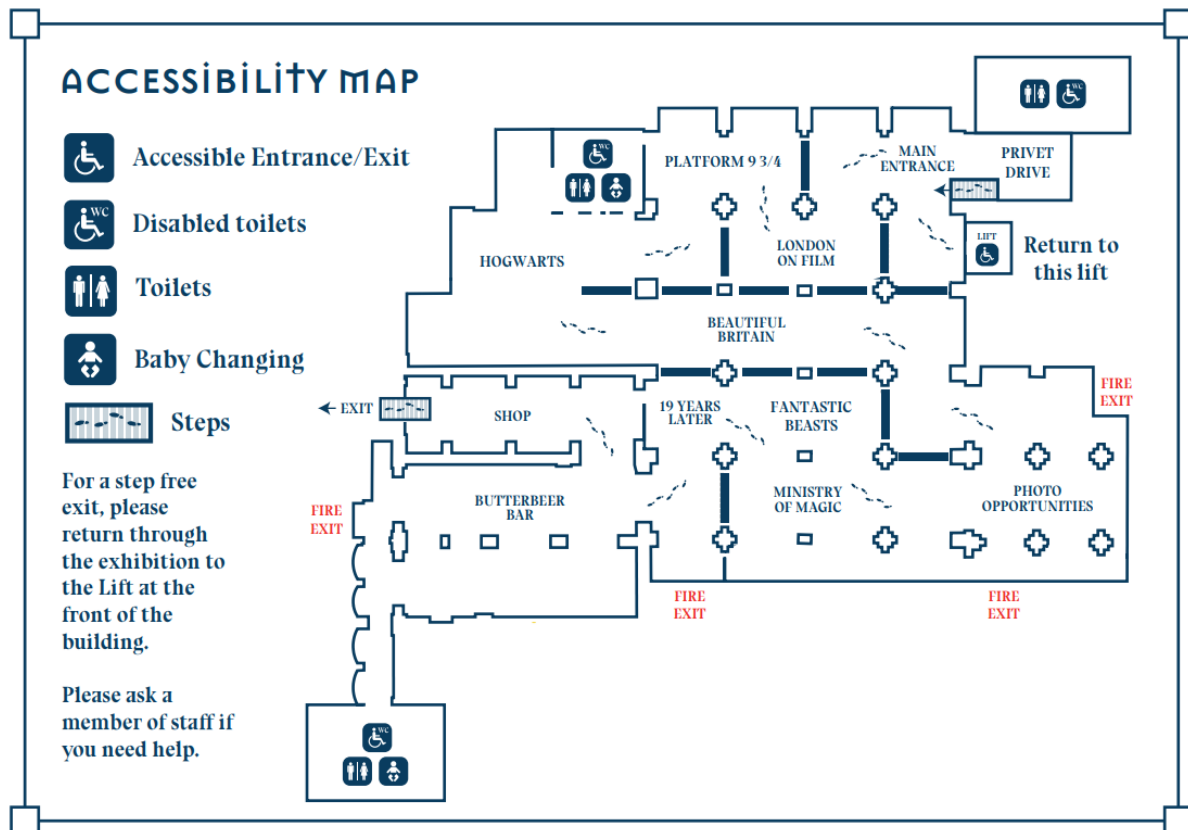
ACCESSIBILITY MAP

Accessible Entrance/Exit

WC Disabled toilets

Toilets

Baby Changing

Steps

For a step free exit, please return through the exhibition to the Lift at the front of the building.

Please ask a member of staff if you need help.

WC

PLATFORM 9 3/4

MAIN ENTRANCE

PRIVET DRIVE

WC

LIFT

Return to this lift

HOGWARTS

LONDON ON FILM

BEAUTIFUL BRITAIN

EXIT

SHOP

19 YEARS LATER

FANTASTIC BEASTS

FIRE EXIT

FIRE EXIT

BUTTERBEER BAR

MINISTRY OF MAGIC

PHOTO OPPORTUNITIES

FIRE EXIT

FIRE EXIT

WC